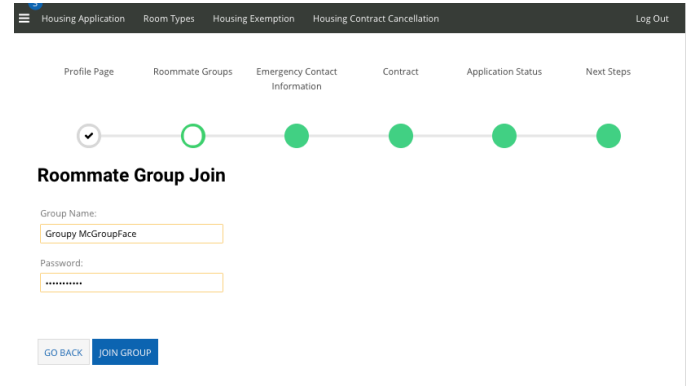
Housing Application Room Types Housing Exemption Housing Contract Cancellation Log Out

Profile Page Roommate Groups Emergency Contact Information Contract Application Status Next Steps

Roommate Group Join

Group Name:

Groupy McGroupFace

Password:

•••••••••••

GO BACK JOIN GROUP